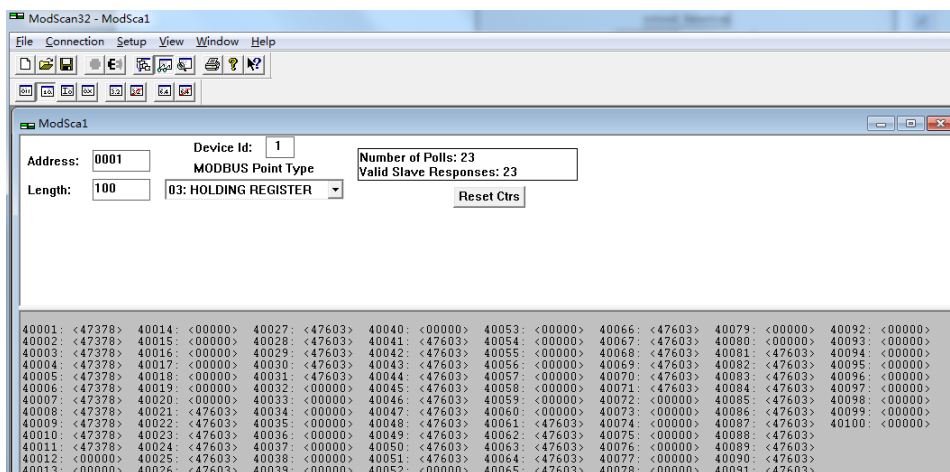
ModScan32 - ModSca1

File Connection Setup View Window Help

ModSca1

Address: 0001

Device Id: 1

MODBUS Point Type

Length: 100

03: HOLDING REGISTER

Number of Polls: 23
Valid Slave Responses: 23

Reset Ctrs

40001: <47378>
40002: <47378>
40003: <47378>
40004: <47378>
40005: <47378>
40006: <47378>
40007: <47378>
40008: <47378>
40009: <47378>
40010: <47378>
40011: <47378>
40012: <00000>
40013: <00000>

40014: <00000>
40015: <00000>
40016: <00000>
40017: <00000>
40018: <00000>
40019: <00000>
40020: <00000>
40021: <47603>
40022: <47603>
40023: <47603>
40024: <47603>
40025: <47603>
40026: <47603>

40027: <47603>
40028: <47603>
40029: <47603>
40030: <47603>
40031: <47603>
40032: <00000>
40033: <00000>
40034: <00000>
40035: <00000>
40036: <00000>
40037: <00000>
40038: <00000>
40039: <00000>

40040: <00000>
40041: <47603>
40042: <47603>
40043: <47603>
40044: <47603>
40045: <47603>
40046: <47603>
40047: <47603>
40048: <47603>
40049: <47603>
40050: <47603>
40051: <47603>
40052: <00000>

40053: <00000>
40054: <00000>
40055: <00000>
40056: <00000>
40057: <00000>
40058: <00000>
40059: <00000>
40060: <00000>
40061: <47603>
40062: <47603>
40063: <47603>
40064: <47603>
40065: <47603>

40066: <47603>
40067: <47603>
40068: <47603>
40069: <47603>
40070: <47603>
40071: <47603>
40072: <00000>
40073: <00000>
40074: <00000>
40075: <00000>
40076: <00000>
40077: <00000>
40078: <00000>

40079: <00000>
40080: <00000>
40081: <47603>
40082: <47603>
40083: <47603>
40084: <47603>
40085: <47603>
40086: <47603>
40087: <47603>
40088: <47603>
40089: <47603>
40090: <47603>
40091: <47603>

40092: <00000>
40093: <00000>
40094: <00000>
40095: <00000>
40096: <00000>
40097: <00000>
40098: <00000>
40099: <00000>
40100: <00000>